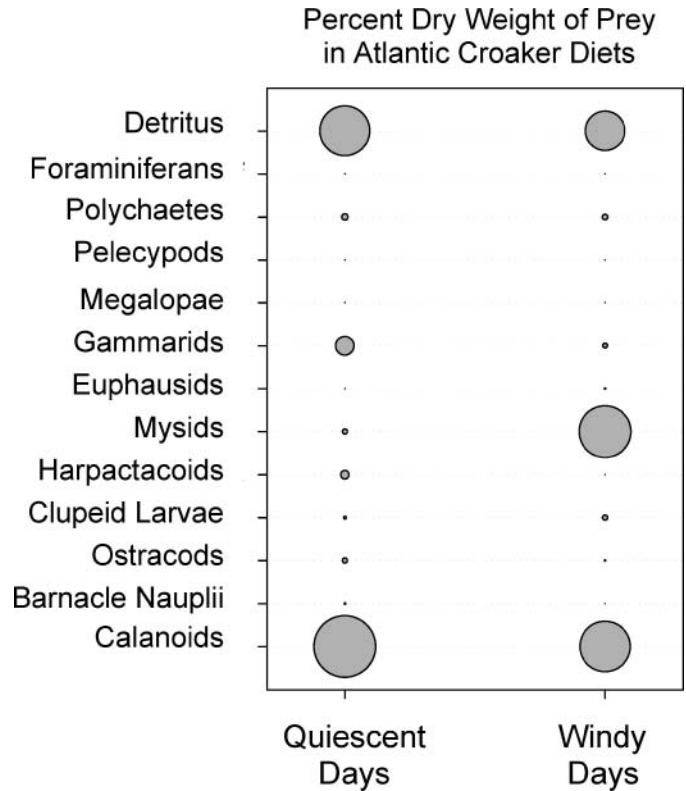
Percent Dry Weight of Prey in Atlantic Croaker Diets

Detritus
Foraminiferans
Polychaetes
Pelecypods
Megalopae
Gammarids
Euphausids
Mysids
Harpactacoids
Clupeid Larvae
Ostracods
Barnacle Nauplii
Calanoids

Quiescent Days

Windy Days